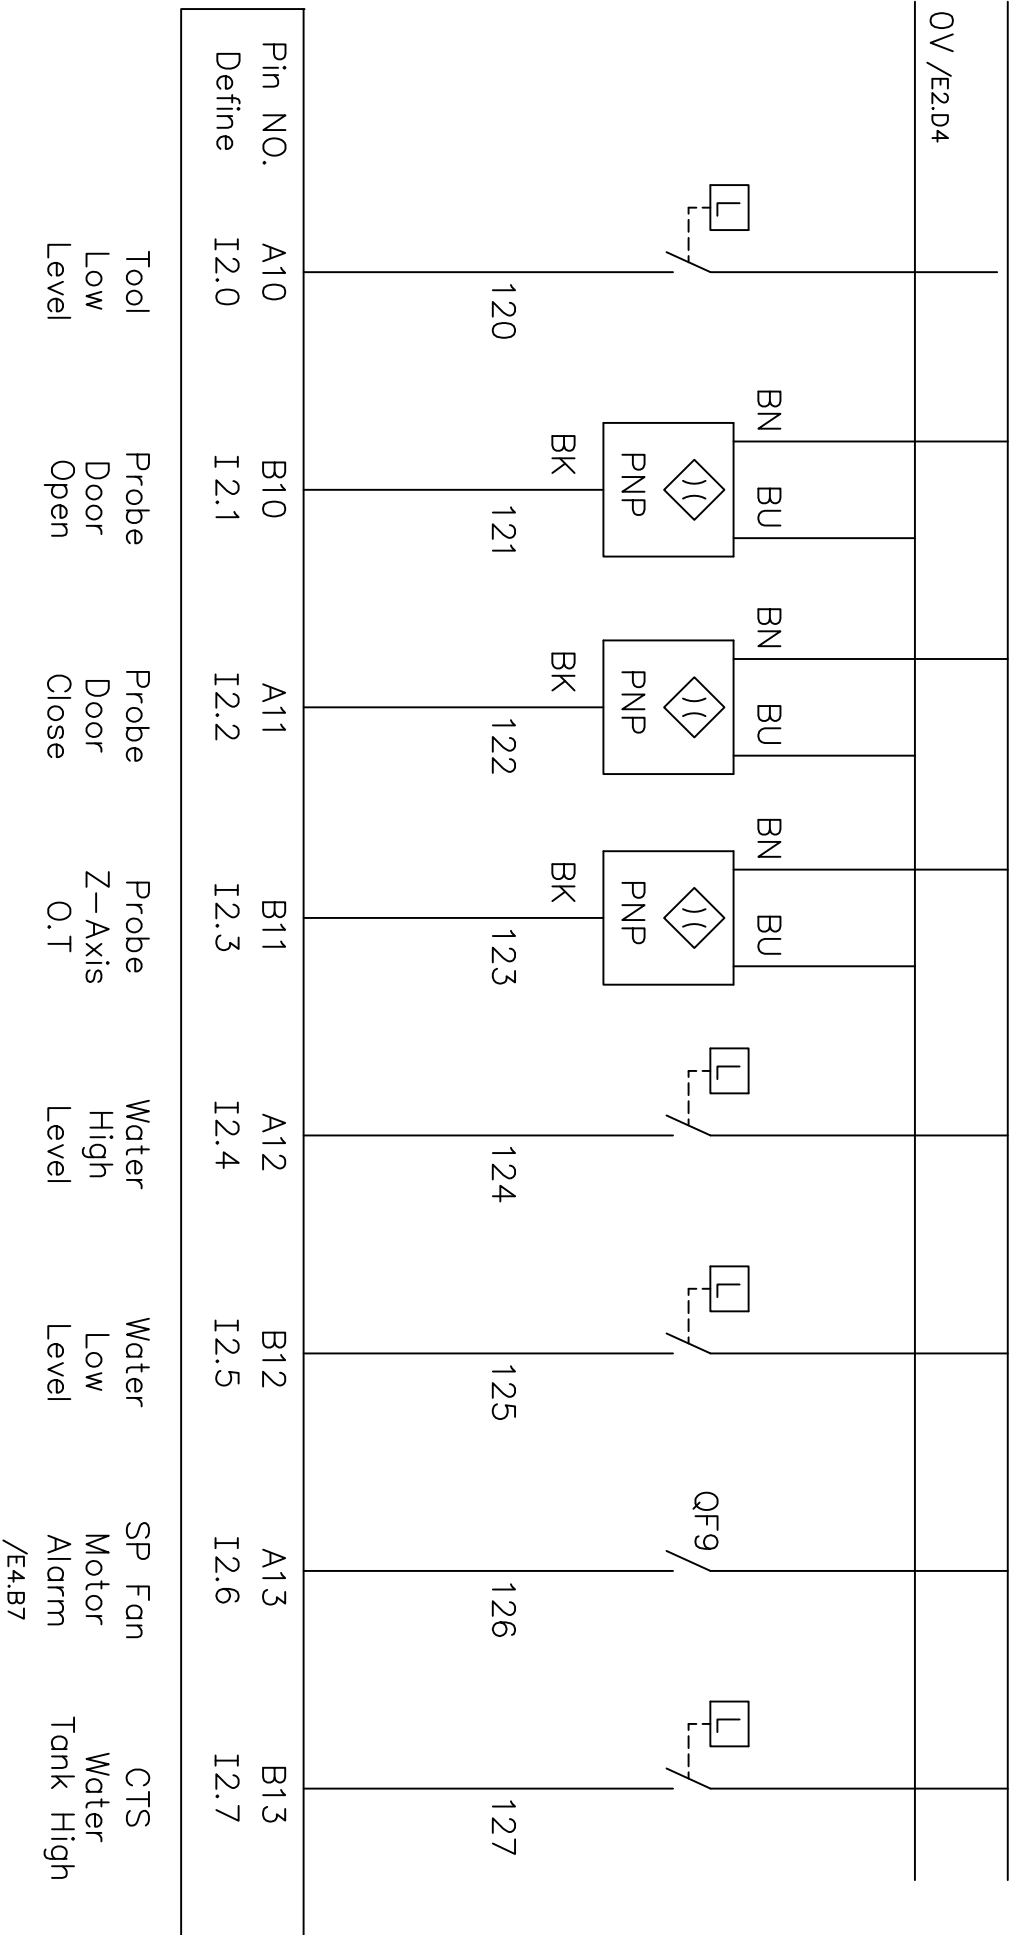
0V /E2.D4

Pin NO.
Define

L
120
A10
I2.0
Tool Low Level

BN
BK
PNP
BU
121
B10
I2.1
Probe Door Open

BN
BK
PNP
BU
122
A11
I2.2
Probe Door Close

BN
BK
PNP
BU
123
B11
I2.3
Probe Z–Axis O.T

L
124
A12
I2.4
Water High Level

L
125
B12
I2.5
Water Low Level

QF9
126
A13
I2.6
SP Fan Motor Alarm
/E4.B7

L
127
B13
I2.7
CTS Water Tank High